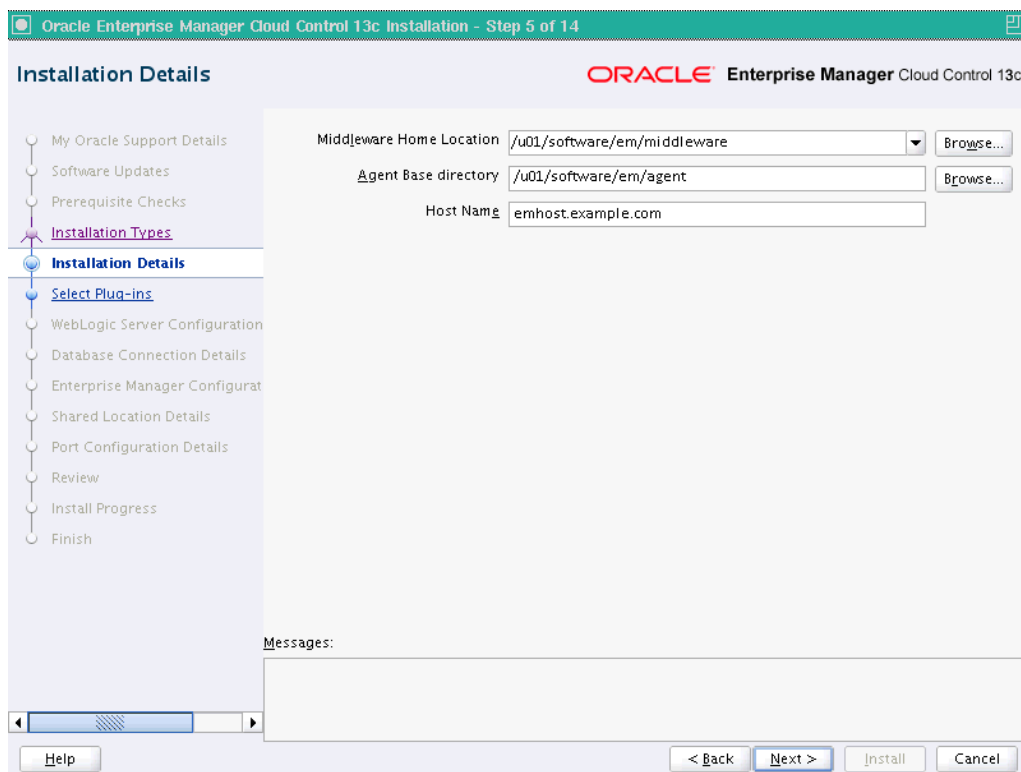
Oracle Enterprise Manager Cloud Control 13c Installation - Step 5 of 14

Installation Details

ORACLE Enterprise Manager Cloud Control 13c

My Oracle Support Details
Software Updates
Prerequisite Checks
Installation Types
Installation Details
Select Plug-ins
WebLogic Server Configuration
Database Connection Details
Enterprise Manager Configurat
Shared Location Details
Port Configuration Details
Review
Install Progress
Finish

Middleware Home Location /u01/software/em/middleware Browse...
Agent Base directory /u01/software/em/agent Browse...
Host Name emhost.example.com

Messages:

Help
< Back Next > Install Cancel